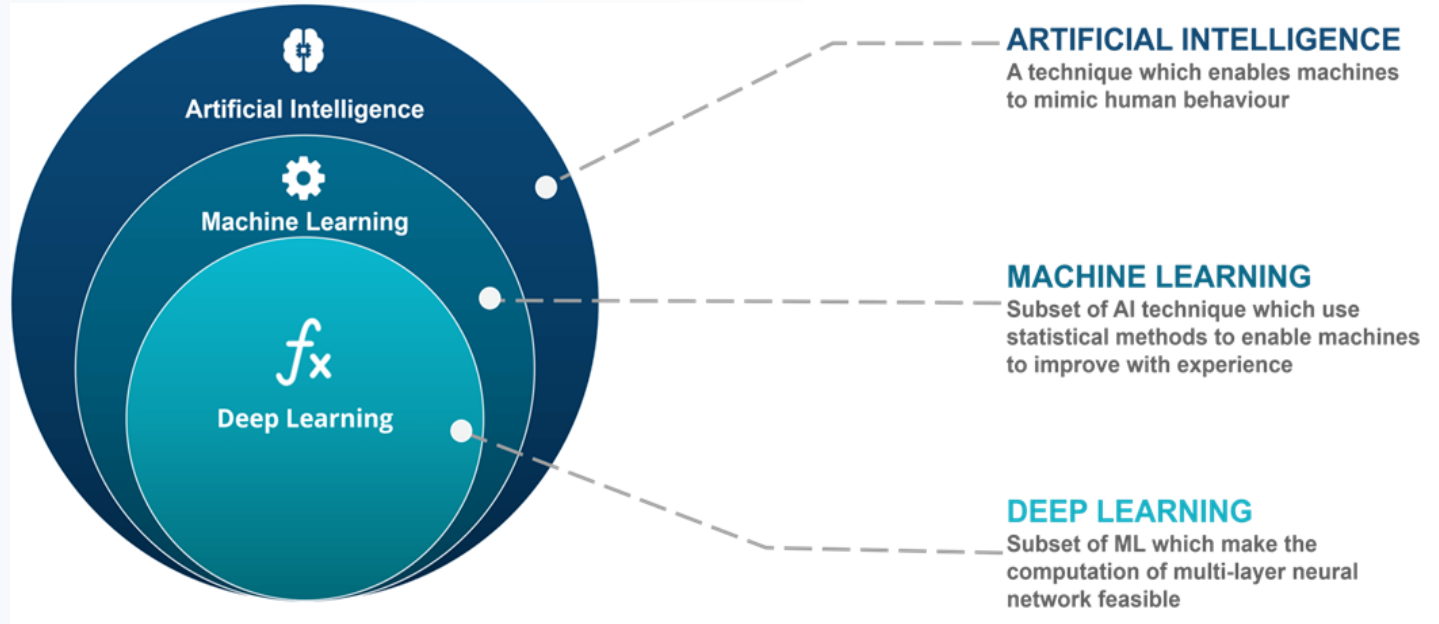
Artificial Intelligence

Machine Learning

$fx$

Deep Learning

ARTIFICIAL INTELLIGENCE
A technique which enables machines to mimic human behaviour

MACHINE LEARNING
Subset of AI technique which use statistical methods to enable machines to improve with experience

DEEP LEARNING
Subset of ML which make the computation of multi-layer neural network feasible